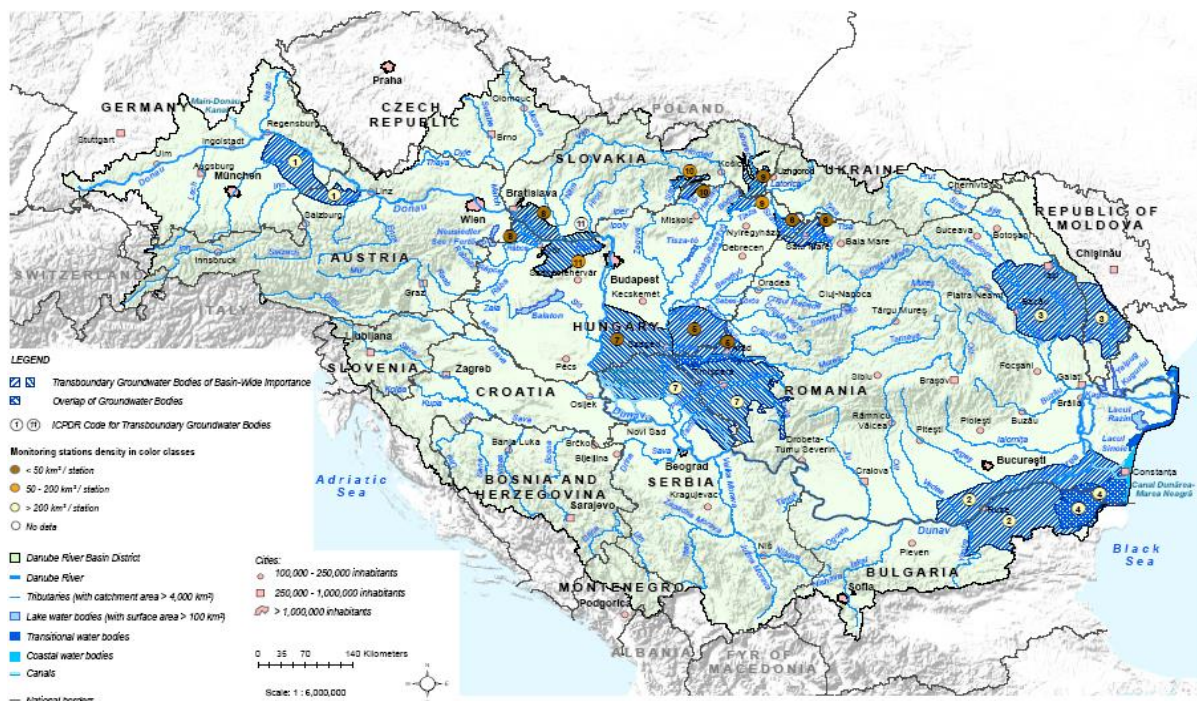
GERMANY
CZECH REPUBLIC
POLAND
SLOVAKIA
UKRAINE
REPUBLIC OF MOLDOVA
SWITZERLAND
ITALY
AUSTRIA
HUNGARY
SLOVENIA
CROATIA
ROMANIA
BOSNIA AND HERZEGOVINA
SERBIA
MONTENEGRO
BULGARIA
ALBANIA
FYR OF MACEDONIA

Praha
Stuttgart
Ulm
Ingolstadt
Regensburg
Augsburg
München
Linz
Salzburg
Innsbruck
Graz
Wien
Bratislava
Brno
Olomouc
Košice
Uzhgorod
Miskolc
Nyíregyháza
Debrecen
Satu Mare
Baia Mare
Chernivtsi
Suceava
Botoşani
Chişinău
Iaşi
Piatra Neamţ
Oradea
Cluj-Napoca
Târgu Mureş
Budapest
Székesfehérvár
Kecskemét
Szeged
Pécs
Ljubljana
Zagreb
Osijek
Novi Sad
Banja Luka
Brčko
Bijeljina
Sarajevo
Beograd
Kragujevac
Niš
Podgorica
Sofia
Pleven
Ruse
Craiova
Drobeta-Turnu Severin
Râmnicu Vâlcea
Sibiu
Braşov
Piteşti
Ploieşti
Buzău
Focşani
Galaţi
Brăila
Bucureşti
Constanţa
Arad
Timişoara

Main-Donau Kanal
Donau
Inn
Salzach
Neusiedler See / Fertő
Balaton
Tisza
Dunav
Sava
Drava
Mura
Kupa
Una
Vrbas
Bosna
Drina
Morava
Velika Morava
Mureş
Olt
Jiu
Siret
Prut
Ialomiţa
Argeş
Lacul Razim
Lacul Sinoie
Canal Dunăre-Marea Neagră
Adriatic Sea
Black Sea

1 1 2 2 3 3 4 4 5 5 6 6 7 7 7 8 8 8 9 9 10 10 11 11

LEGEND
Transboundary Groundwater Bodies of Basin-Wide Importance
Overlap of Groundwater Bodies
1 11 ICPDR Code for Transboundary Groundwater Bodies

Monitoring stations density in color classes
< 50 km² / station
50 - 200 km² / station
> 200 km² / station
No data

Danube River Basin District
Danube River
Tributaries (with catchment area > 4,000 km²)
Lake water bodies (with surface area > 100 km²)
Transitional water bodies
Coastal water bodies
Canals
National borders

Cities:
100,000 - 250,000 inhabitants
250,000 - 1,000,000 inhabitants
> 1,000,000 inhabitants

0 35 70 140 Kilometers
Scale: 1 : 6,000,000